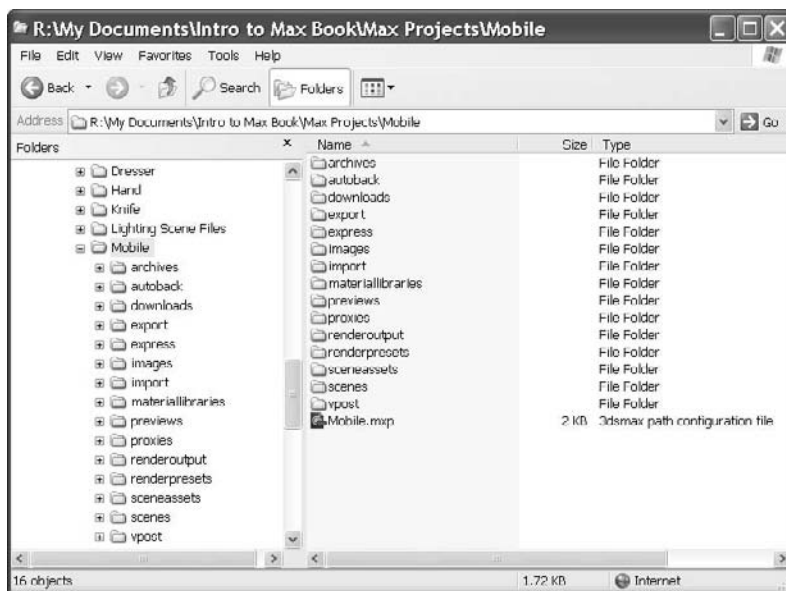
R:\My Documents\Intro to Max Book\Max Projects\Mobile

File Edit View Favorites Tools Help

Back Search Folders

Address R:\My Documents\Intro to Max Book\Max Projects\Mobile Go

Folders ×

Dresser
Hand
Knife
Lighting Scene Files
Mobile
archives
autoback
downloads
export
express
images
import
materiallibraries
previews
proxies
renderoutput
renderpresets
sceneassets
scenes
vpost

| Name | Size | Type |
|---|---|---|
| archives | | File Folder |
| autoback | | File Folder |
| downloads | | File Folder |
| export | | File Folder |
| express | | File Folder |
| images | | File Folder |
| import | | File Folder |
| materiallibraries | | File Folder |
| previews | | File Folder |
| proxies | | File Folder |
| renderoutput | | File Folder |
| renderpresets | | File Folder |
| sceneassets | | File Folder |
| scenes | | File Folder |
| vpost | | File Folder |
| Mobile.mxp | 2 KB | 3dsmax path configuration file |

16 objects 1.72 KB Internet